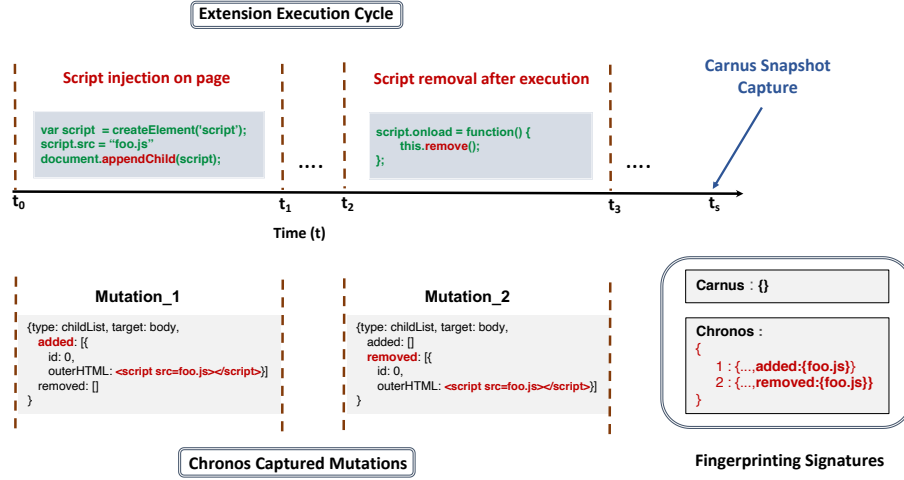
Extension Execution Cycle

Script injection on page

var script = createElement('script');
script.src = "foo.js"
document.appendChild(script);

....

Script removal after execution

script.onload = function() {
this.remove();
};

....

Carnus Snapshot Capture

$t_0$ $t_1$ $t_2$ $t_3$ $t_s$

Time (t)

Mutation_1

{type: childList, target: body,
added: [{
id: 0,
outerHTML: <script src=foo.js></script>}]
removed: []
}

Mutation_2

{type: childList, target: body,
added: []
removed: [{
id: 0,
outerHTML: <script src=foo.js></script>}]
}

Carnus : {}

Chronos :
{
1 : {...,added:{foo.js}}
2 : {...,removed:{foo.js}}
}

Chronos Captured Mutations

Fingerprinting Signatures